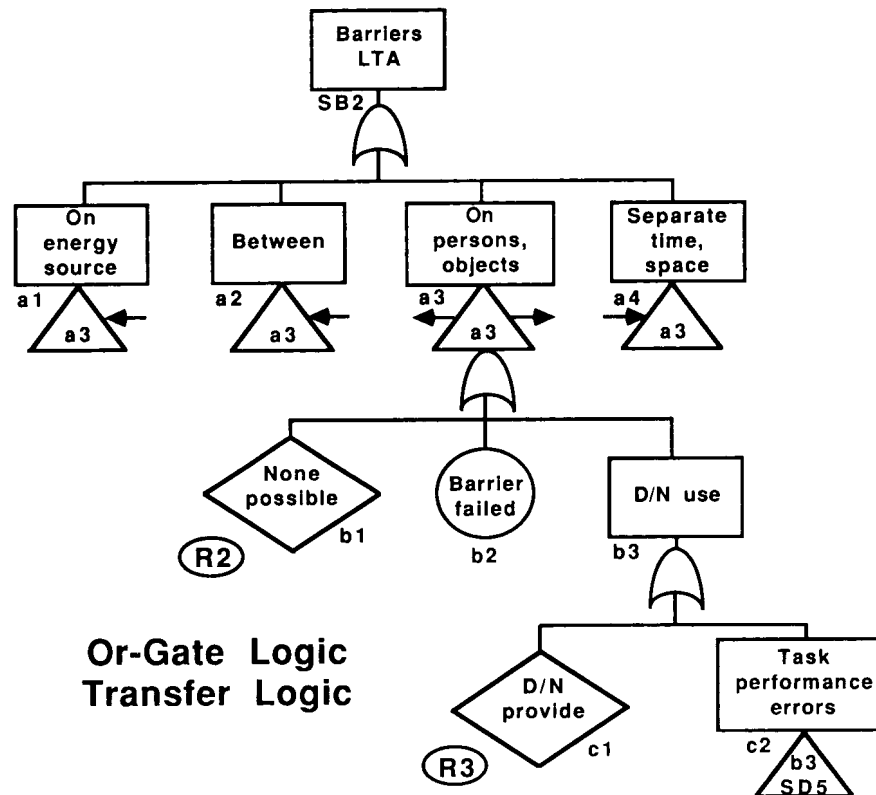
Barriers LTA

SB2

On energy source

a1

a3

Between

a2

a3

On persons, objects

a3

a3

Separate time, space

a4

a3

None possible

b1

R2

Barrier failed

b2

D/N use

b3

Or-Gate Logic
Transfer Logic

D/N provide

c1

R3

Task performance errors

c2

b3
SD5